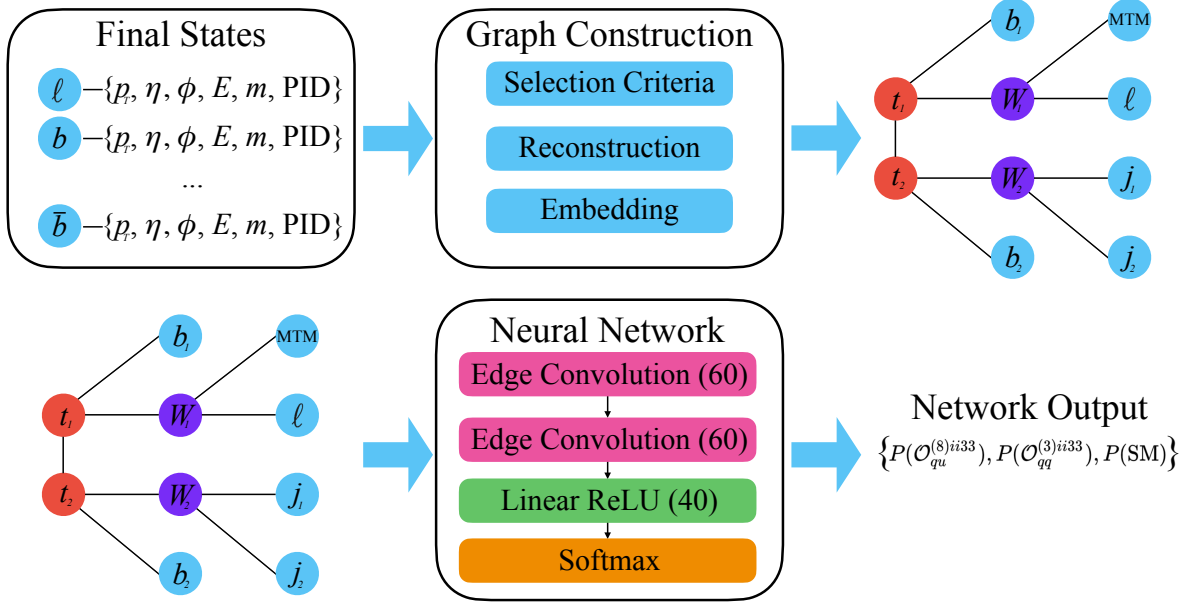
Final States

$\ell$ $-\{p_T, \eta, \phi, E, m, \text{PID}\}$

$b$ $-\{p_T, \eta, \phi, E, m, \text{PID}\}$

...

$\bar{b}$ $-\{p_T, \eta, \phi, E, m, \text{PID}\}$

Graph Construction

Selection Criteria

Reconstruction

Embedding

$b_1$ MTM $t_1$ $W_1$ $\ell$ $t_2$ $W_2$ $j_1$ $b_2$ $j_2$

$b_1$ MTM $t_1$ $W_1$ $\ell$ $t_2$ $W_2$ $j_1$ $b_2$ $j_2$

Neural Network

Edge Convolution (60)

Edge Convolution (60)

Linear ReLU (40)

Softmax

Network Output

$\left\{P(\mathcal{O}_{qu}^{(8)ii33}), P(\mathcal{O}_{qq}^{(3)ii33}), P(\text{SM})\right\}$